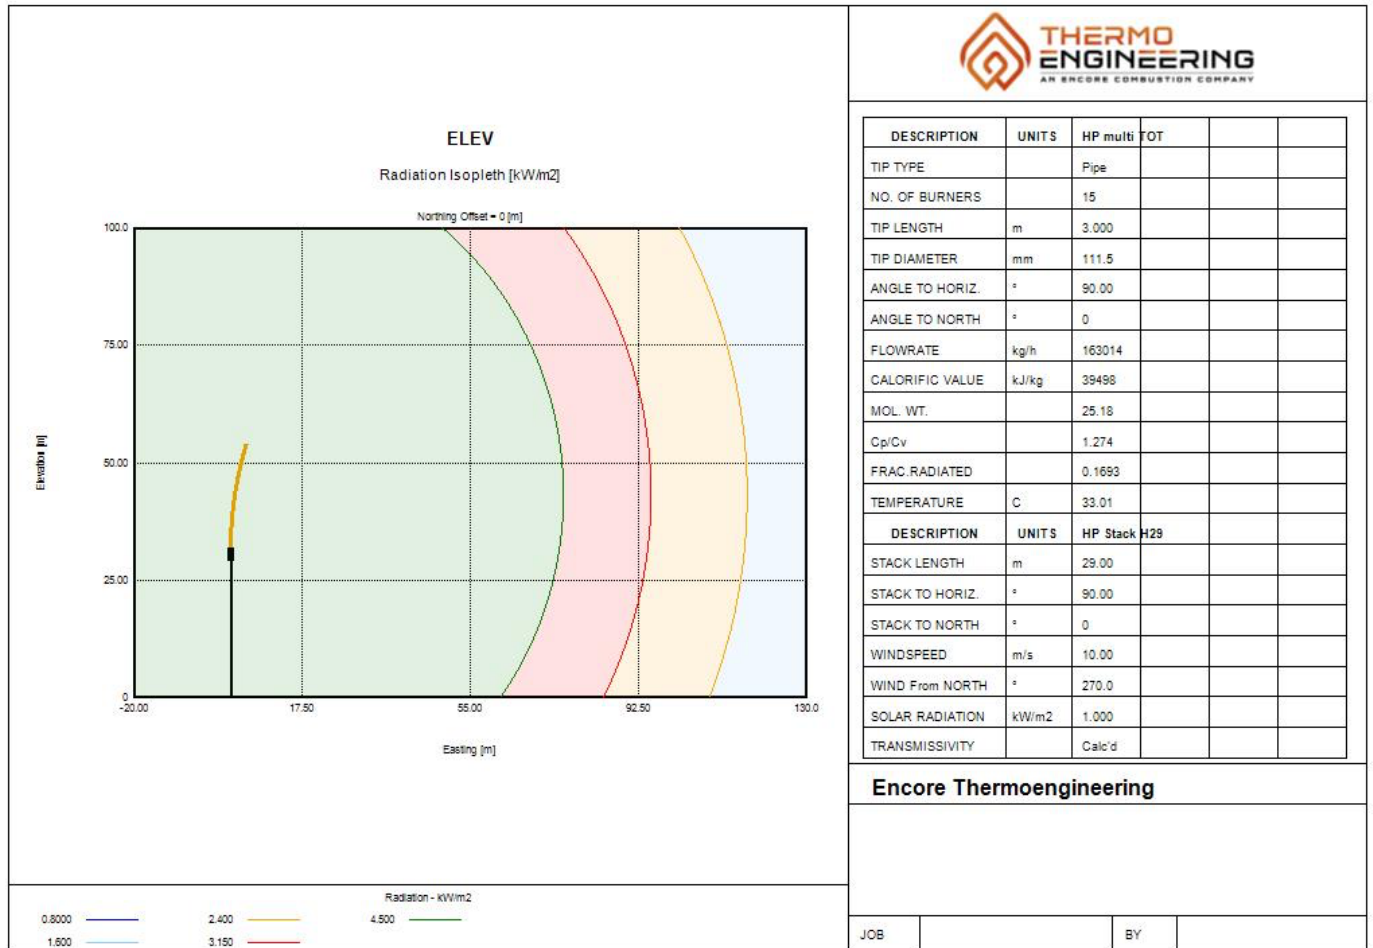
ELEV

Radiation Isopleth [kW/m2]

Northing Offset = 0 [m]

100.0
75.00
50.00
25.00
0

Elevation [m]

-20.00
17.50
55.00
92.50
130.0

Easting [m]

THERMO ENGINEERING
AN ENCORE COMBUSTION COMPANY

| DESCRIPTION | UNITS | HP multi TOT | | | |
|---|---|---|---|---|---|
| TIP TYPE | | Pipe | | | |
| NO. OF BURNERS | | 15 | | | |
| TIP LENGTH | m | 3.000 | | | |
| TIP DIAMETER | mm | 111.5 | | | |
| ANGLE TO HORIZ. | ° | 90.00 | | | |
| ANGLE TO NORTH | ° | 0 | | | |
| FLOWRATE | kg/h | 163014 | | | |
| CALORIFIC VALUE | kJ/kg | 39498 | | | |
| MOL. WT. | | 25.18 | | | |
| Cp/Cv | | 1.274 | | | |
| FRAC.RADIATED | | 0.1693 | | | |
| TEMPERATURE | C | 33.01 | | | |
| DESCRIPTION | UNITS | HP Stack H29 | | | |
| STACK LENGTH | m | 29.00 | | | |
| STACK TO HORIZ. | ° | 90.00 | | | |
| STACK TO NORTH | ° | 0 | | | |
| WINDSPEED | m/s | 10.00 | | | |
| WIND From NORTH | ° | 270.0 | | | |
| SOLAR RADIATION | kW/m2 | 1.000 | | | |
| TRANSMISSIVITY | | Calc'd | | | |

Encore Thermoengineering

Radiation - kW/m2
0.8000
1.600
2.400
3.150
4.500

JOB
BY